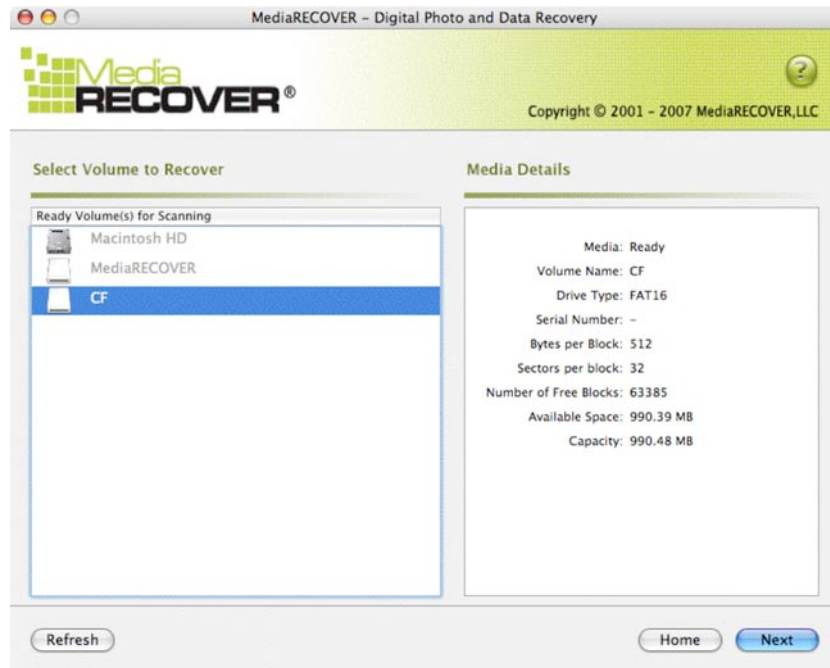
MediaRECOVER - Digital Photo and Data Recovery

Media RECOVER®

?

Copyright © 2001 - 2007 MediaRECOVER,LLC

Select Volume to Recover

Ready Volume(s) for Scanning

Macintosh HD

MediaRECOVER

CF

Media Details

Media: Ready
Volume Name: CF
Drive Type: FAT16
Serial Number: –
Bytes per Block: 512
Sectors per block: 32
Number of Free Blocks: 63385
Available Space: 990.39 MB
Capacity: 990.48 MB

Refresh

Home

Next